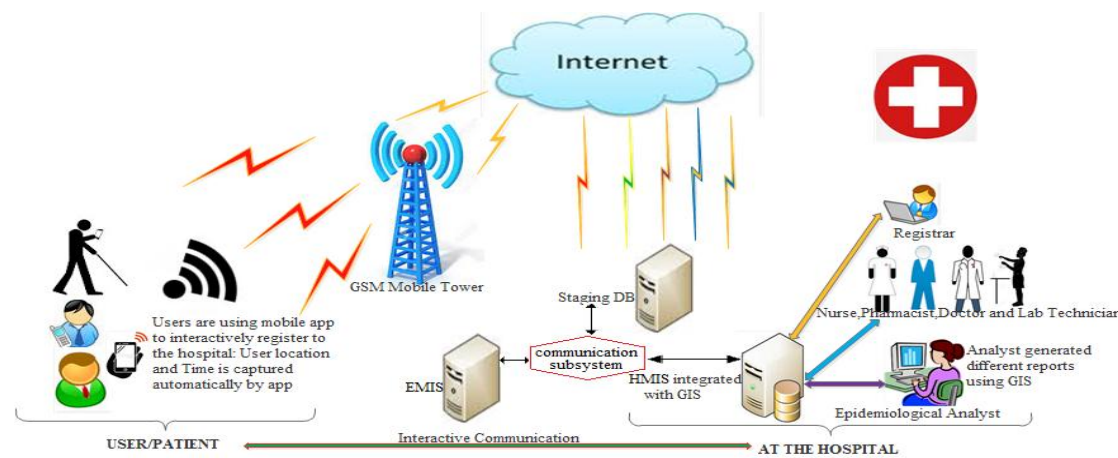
Internet

GSM Mobile Tower

Users are using mobile app to interactively register to the hospital: User location and Time is captured automatically by app

Staging DB

communication subsystem

EMIS

HMIS integrated with GIS

Registrar

Nurse,Pharmacist,Doctor and Lab Technician

Analyst generated different reports using GIS

Epidemiological Analyst

USER/PATIENT

Interactive Communication

AT THE HOSPITAL